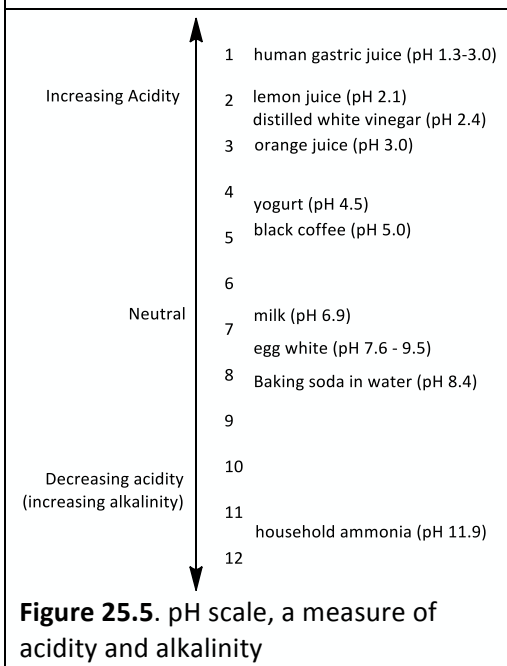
Increasing Acidity

Neutral

Decreasing acidity (increasing alkalinity)

1 human gastric juice (pH 1.3-3.0)

2 lemon juice (pH 2.1)
distilled white vinegar (pH 2.4)

3 orange juice (pH 3.0)

4 yogurt (pH 4.5)

5 black coffee (pH 5.0)

6

7 milk (pH 6.9)
egg white (pH 7.6 - 9.5)

8 Baking soda in water (pH 8.4)

9

10

11 household ammonia (pH 11.9)

12

**Figure 25.5**. pH scale, a measure of acidity and alkalinity